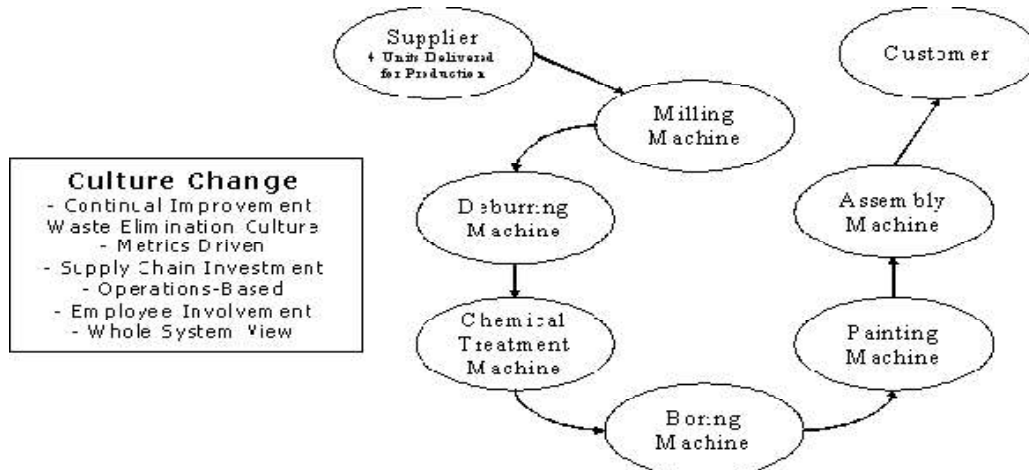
Supplier
4 Units Delivered for Production

Milling Machine

Deburring Machine

Chemical Treatment Machine

Boring Machine

Painting Machine

Assembly Machine

Customer

Culture Change
- Continual Improvement
Waste Elimination Culture
- Metrics Driven
- Supply Chain Investment
- Operations-Based
- Employee Involvement
- Whole System View